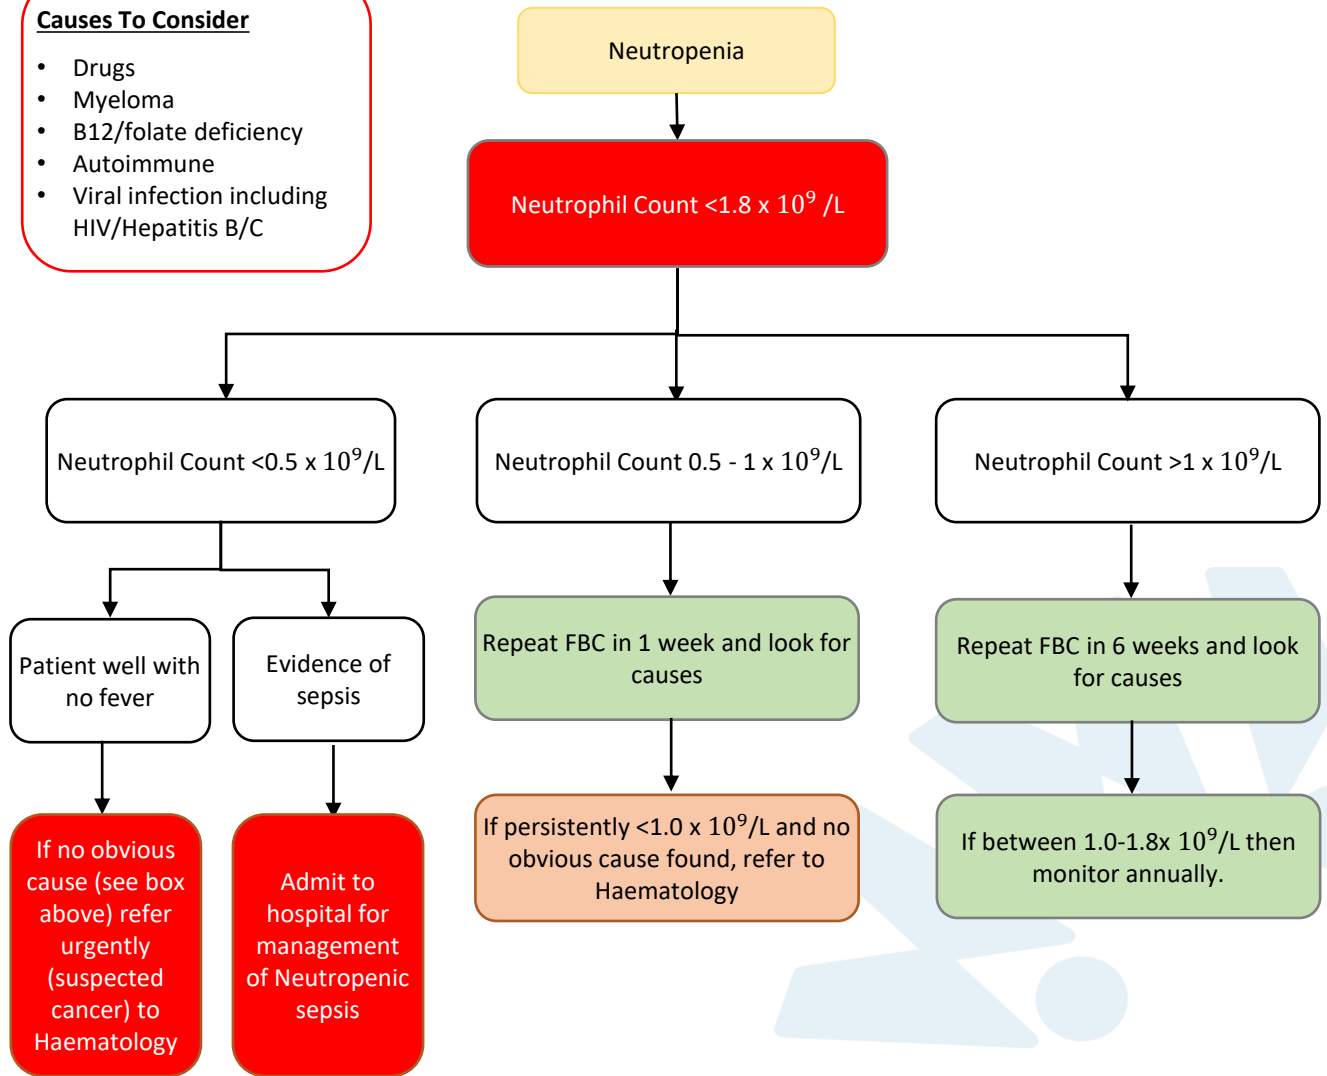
**Causes To Consider**

- Drugs
- Myeloma
- B12/folate deficiency
- Autoimmune
- Viral infection including HIV/Hepatitis B/C

Neutropenia

Neutrophil Count <1.8 x $10^9$ /L

Neutrophil Count <0.5 x $10^9$/L

Neutrophil Count 0.5 - 1 x $10^9$/L

Neutrophil Count >1 x $10^9$/L

Patient well with no fever

Evidence of sepsis

If no obvious cause (see box above) refer urgently (suspected cancer) to Haematology

Admit to hospital for management of Neutropenic sepsis

Repeat FBC in 1 week and look for causes

If persistently <1.0 x $10^9$/L and no obvious cause found, refer to Haematology

Repeat FBC in 6 weeks and look for causes

If between 1.0-1.8x $10^9$/L then monitor annually.